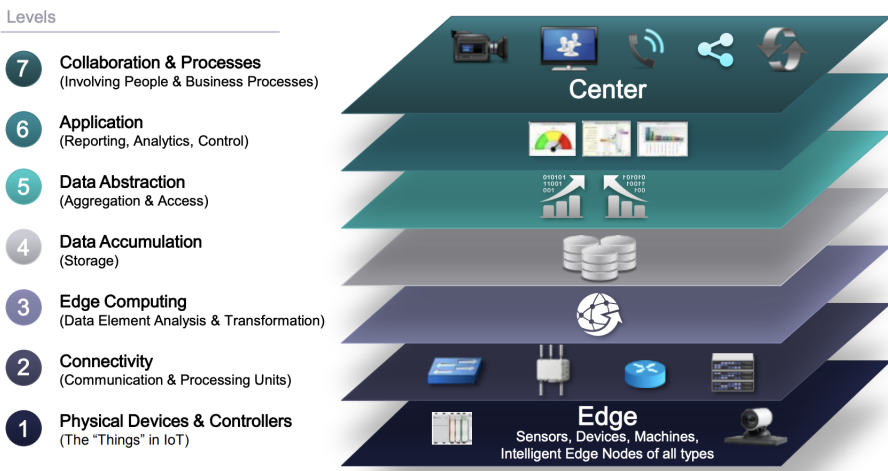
Levels

7 Collaboration & Processes
(Involving People & Business Processes)

6 Application
(Reporting, Analytics, Control)

5 Data Abstraction
(Aggregation & Access)

4 Data Accumulation
(Storage)

3 Edge Computing
(Data Element Analysis & Transformation)

2 Connectivity
(Communication & Processing Units)

1 Physical Devices & Controllers
(The "Things" in IoT)

Center

010101
11001
001

101010
1001
100

Edge
Sensors, Devices, Machines,
Intelligent Edge Nodes of all types